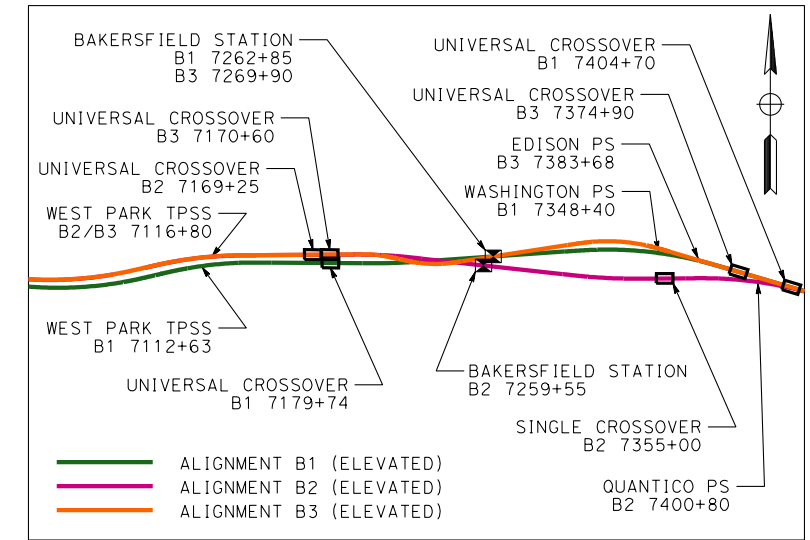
BAKERSFIELD STATION
B1 7262+85
B3 7269+90

UNIVERSAL CROSSOVER
B1 7404+70

UNIVERSAL CROSSOVER
B3 7374+90

UNIVERSAL CROSSOVER
B3 7170+60

EDISON PS
B3 7383+68

UNIVERSAL CROSSOVER
B2 7169+25

WASHINGTON PS
B1 7348+40

WEST PARK TPSS
B2/B3 7116+80

WEST PARK TPSS
B1 7112+63

BAKERSFIELD STATION
B2 7259+55

UNIVERSAL CROSSOVER
B1 7179+74

SINGLE CROSSOVER
B2 7355+00

ALIGNMENT B1 (ELEVATED)
ALIGNMENT B2 (ELEVATED)
ALIGNMENT B3 (ELEVATED)

QUANTICO PS
B2 7400+80